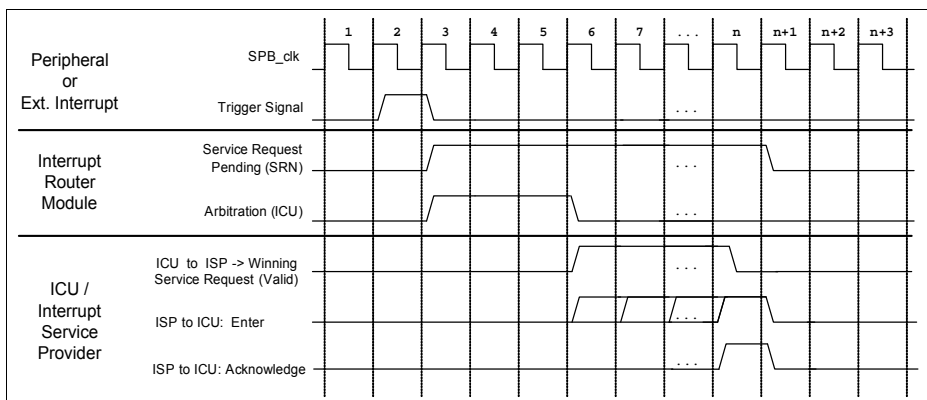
1 2 3 4 5 6 7 ... n n+1 n+2 n+3

Peripheral or Ext. Interrupt

SPB_clk

Trigger Signal

...

Interrupt Router Module

Service Request Pending (SRN)

...

Arbitration (ICU)

...

ICU / Interrupt Service Provider

ICU to ISP -> Winning Service Request (Valid)

...

ISP to ICU: Enter

...

ISP to ICU: Acknowledge

...